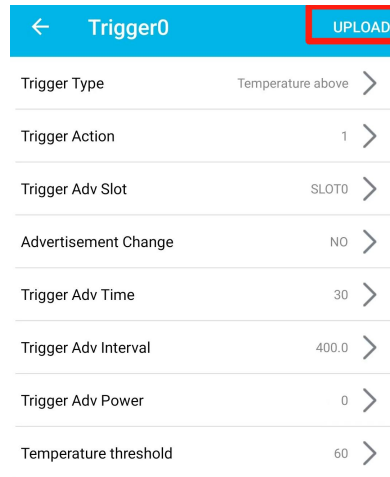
Trigger0

UPLOAD

Trigger Type
Temperature above

Trigger Action
1

Trigger Adv Slot
SLOT0

Advertisement Change
NO

Trigger Adv Time
30

Trigger Adv Interval
400.0

Trigger Adv Power
0

Temperature threshold
60